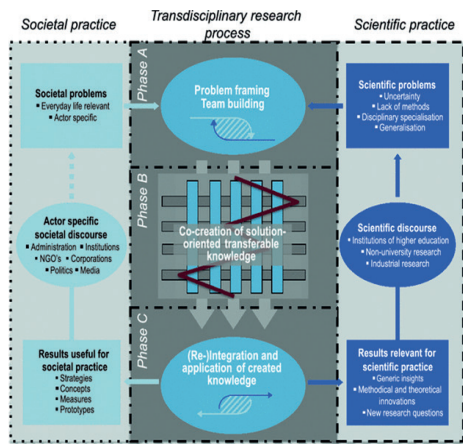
Societal practice

Transdisciplinary research process

Scientific practice

Phase A

Societal problems
▪ Everyday life relevant
▪ Actor specific

Problem framing
Team building

Scientific problems
▪ Uncertainty
▪ Lack of methods
▪ Disciplinary specialisation
▪ Generalisation

Phase B

Actor specific societal discourse
▪ Administration ▪ Institutions
▪ NGO's ▪ Corporations
▪ Politics ▪ Media

Co-creation of solution-oriented transferable knowledge

Scientific discourse
▪ Institutions of higher education
▪ Non-university research
▪ Industrial research

Phase C

Results useful for societal practice
▪ Strategies
▪ Concepts
▪ Measures
▪ Prototypes

(Re-)Integration and application of created knowledge

Results relevant for scientific practice
▪ Generic insights
▪ Methodical and theoretical innovations
▪ New research questions